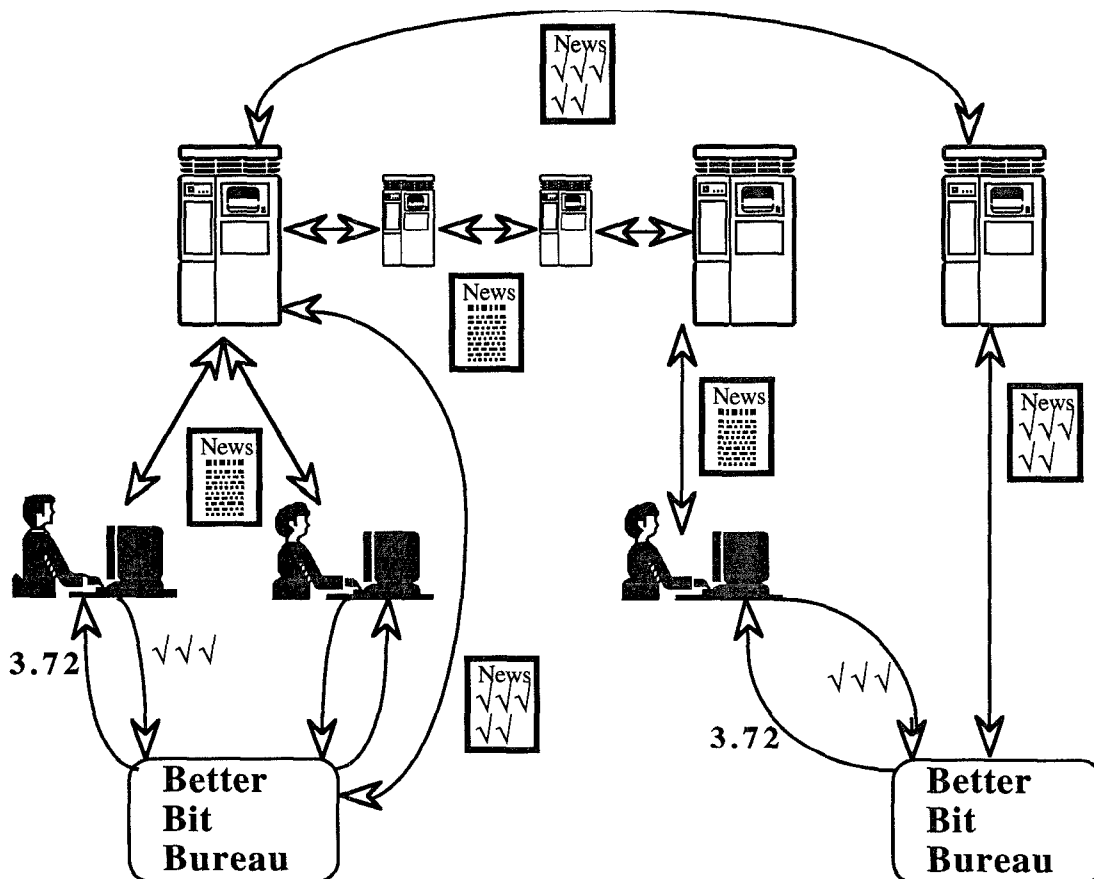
News
$\surd\surd\surd$
$\surd\surd$

News

News

News

News
$\surd\surd\surd$
$\surd\surd$

3.72

$\surd\surd\surd$

News
$\surd\surd\surd$
$\surd\surd$

$\surd\surd\surd$

3.72

Better
Bit
Bureau

Better
Bit
Bureau